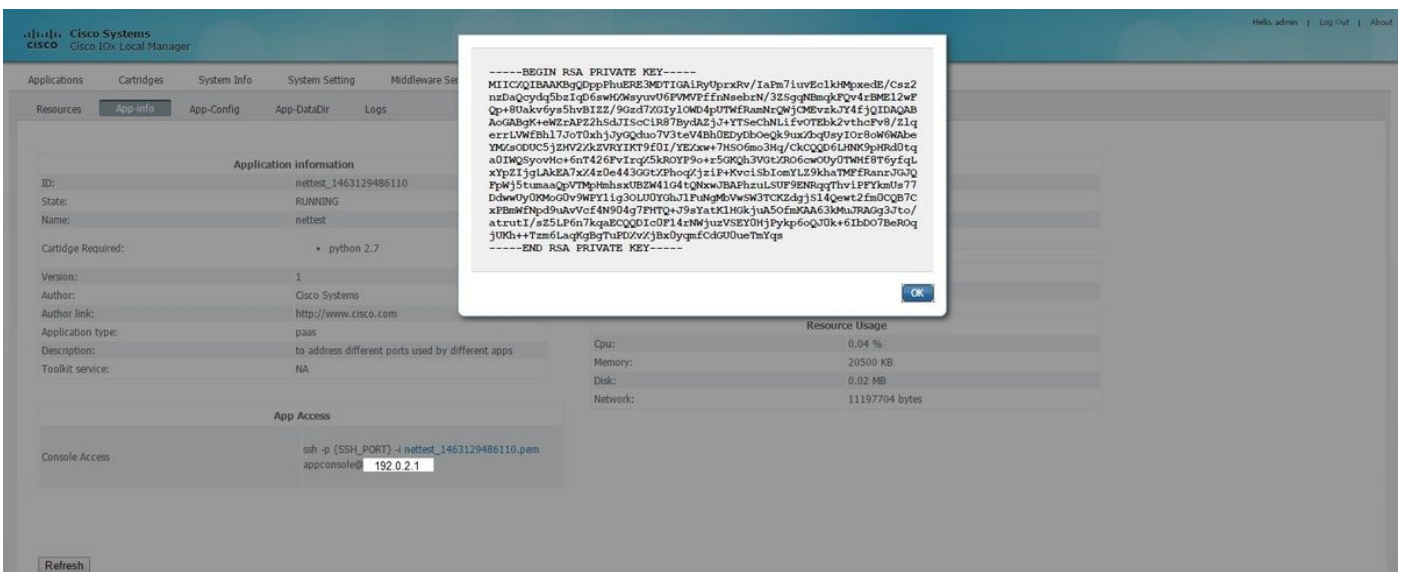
Cisco Systems
CISCO Cisco IOx Local Manager

Hello, admin | Log Out | About

Applications Cartridges System Info System Setting Middleware Ser

Resources App-info App-Config App-DataDir Logs

| Application information | |
|---|---|
| ID: | nettest_1463129486110 |
| State: | RUNNING |
| Name: | nettest |
| Cartidge Required: | • python 2.7 |
| Version: | 1 |
| Author: | Cisco Systems |
| Author link: | http://www.cisco.com |
| Application type: | paas |
| Description: | to address different ports used by different apps |
| Toolkit service: | NA |

| App Access | |
|---|---|
| Console Access | ssh -p {SSH_PORT} -i nettest_1463129486110.pem appconsole@ 192.0.2.1 |

| Resource Usage | |
|---|---|
| Cpu: | 0.04 % |
| Memory: | 20500 KB |
| Disk: | 0.02 MB |
| Network: | 11197704 bytes |

-----BEGIN RSA PRIVATE KEY-----
MIICXQIBAAKBgQDppPhuERE3MDTIGAiRyUprxRv/IaPm7iuvEc1kHMpxedE/Csz2
nzDaQcydq5bzIqD6swKWsyuvU6PVMVPffnNsebrN/3ZSggNBmqkFQv4rBMEl2wF
Qp+8Uakv6ys5hvBIZZ/9Gzd7XGIylOWD4pUTWfRamNrQWjCMEvzkJY4fjQIDAQAB
AoGABgK+eWZrAPZ2hSdJIScCiR87BydAZjJ+YTSeChNLifvOTEbk2vthcFv8/Zlq
errLVWfBhl7JoT0xhjJyGQduo7V3teV4Bh0EDyDbOeQk9uxXbqUsyIOr8oW6WAbe
YMZsODUC5jZHV2XkZVRYIKT9f0I/YEXw+7HSO6mo3Hq/CkCQQD6LHNK9pHRd0tq
a0IWQSyovHc+6nT426FvIrqX5kROYP9o+r5GKQh3VGtXRO6cwOUyOTWHf8T6yfqL
xYpZIjgLAkEA7xX4z0e443GGtXPhoqXjziP+KvciSbIomYLZ9khaTMFfRanrJGJQ
FpWj5tumaaQpVTMpHmhsxUBZW41G4tQNxwJBAPhzuLSUF9ENRqqThviPFYkmUs77
Ddww0y0KMoG0v9WPY1ig3OLU0YGhJ1FuNgMbVwSW3TCKZdgjS14Qewt2fm0CQB7C
xPBmWfNpd9uAvVcf4N904g7FHTQ+J9sYatK1HGkjuA5OfmKAA63kMuJRAGg3Jto/
atrutI/sZ5LP6n7kqaECQQDIc0F14rNWjuzVSEY0HjPykp6oQJ0k+6IbDO7BeROq
jUKh++Tzm6LaqKgBqTuPDXvXjBx0yqmfCdGU0ueTmYqs
-----END RSA PRIVATE KEY-----

OK

Refresh